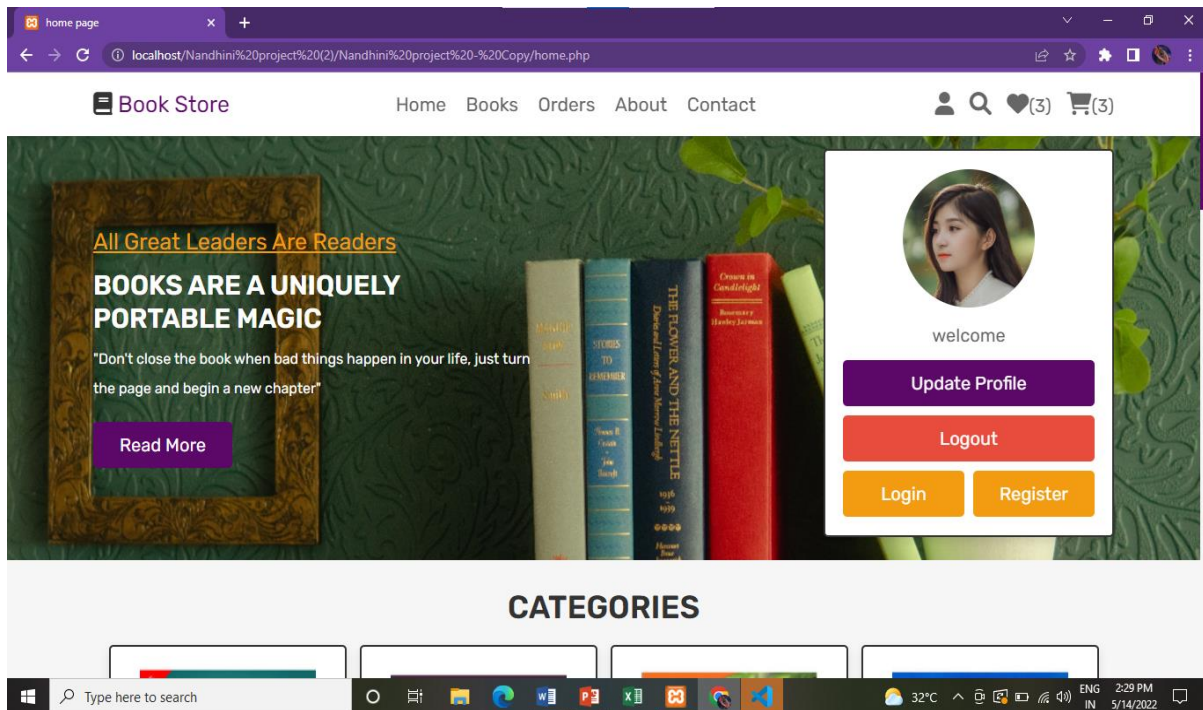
home page

localhost/Nandhini%20project%20(2)/Nandhini%20project%20-%20Copy/home.php

Book Store

Home Books Orders About Contact

(3) (3)

All Great Leaders Are Readers

BOOKS ARE A UNIQUELY PORTABLE MAGIC

"Don't close the book when bad things happen in your life, just turn the page and begin a new chapter"

Read More

welcome

Update Profile

Logout

Login Register

CATEGORIES

Type here to search

32°C ENG IN 2:29 PM 5/14/2022